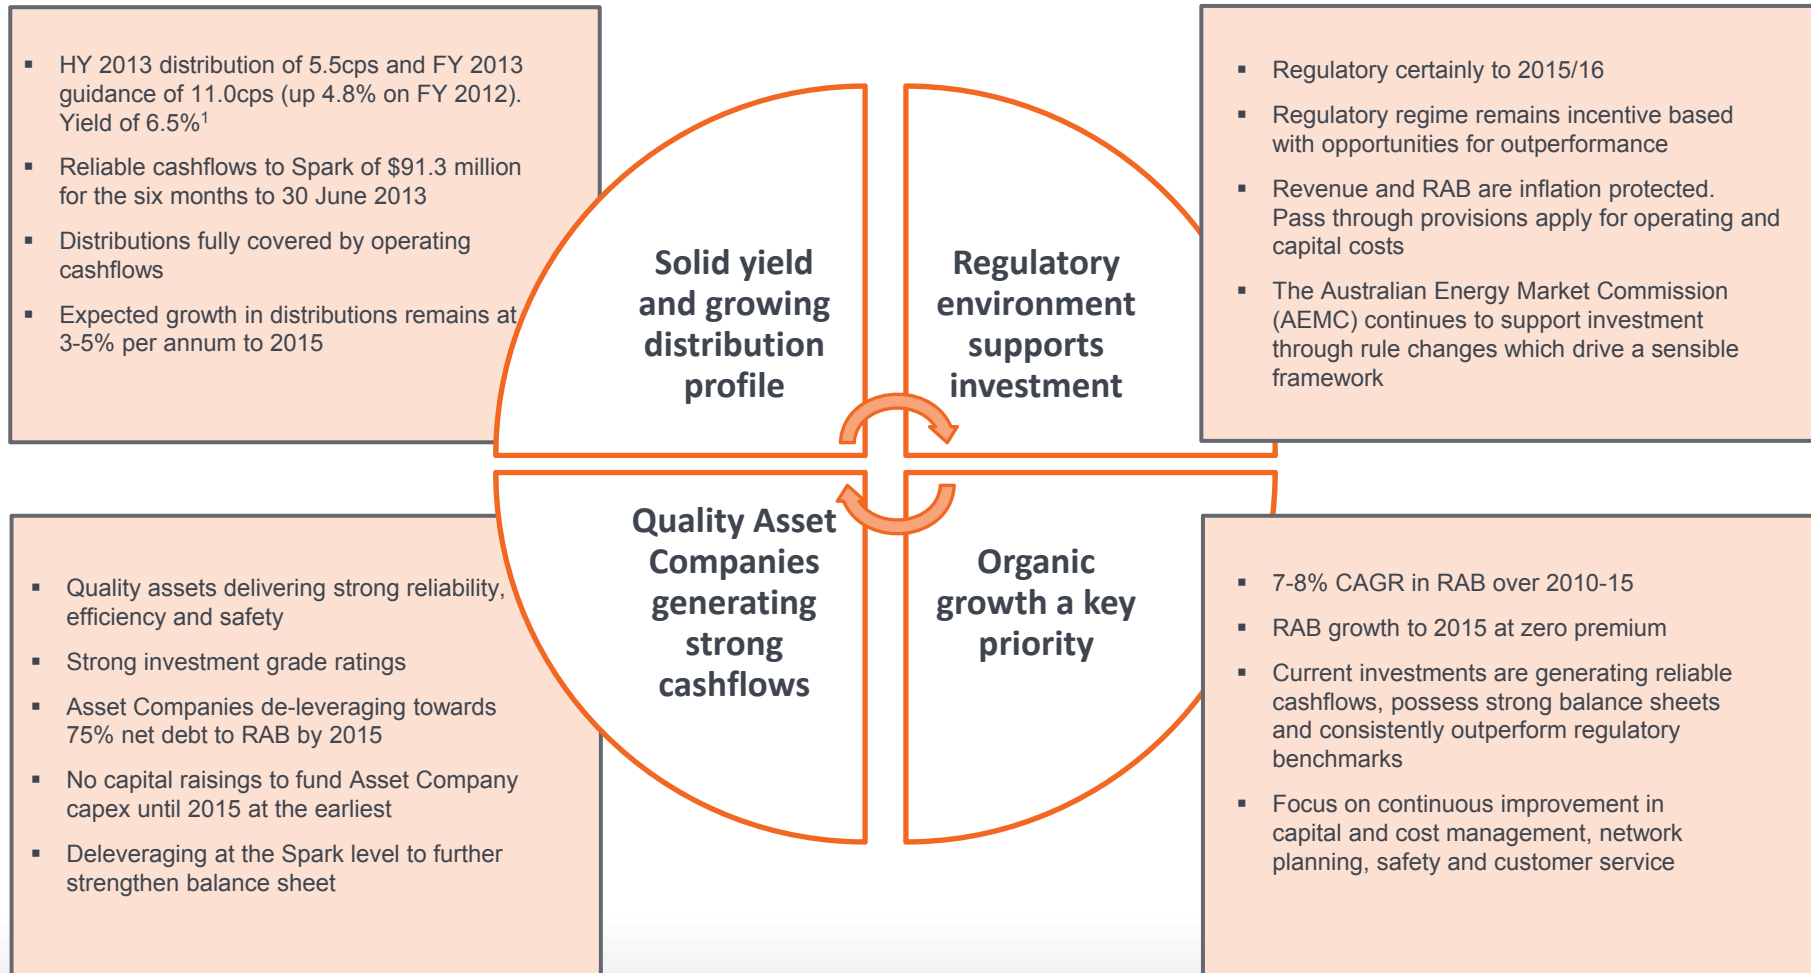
- HY 2013 distribution of 5.5cps and FY 2013 guidance of 11.0cps (up 4.8% on FY 2012). Yield of 6.5%$^1$
- Reliable cashflows to Spark of $91.3 million for the six months to 30 June 2013
- Distributions fully covered by operating cashflows
- Expected growth in distributions remains at 3-5% per annum to 2015

Solid yield and growing distribution profile

Regulatory environment supports investment

- Regulatory certainly to 2015/16
- Regulatory regime remains incentive based with opportunities for outperformance
- Revenue and RAB are inflation protected. Pass through provisions apply for operating and capital costs
- The Australian Energy Market Commission (AEMC) continues to support investment through rule changes which drive a sensible framework

- Quality assets delivering strong reliability, efficiency and safety
- Strong investment grade ratings
- Asset Companies de-leveraging towards 75% net debt to RAB by 2015
- No capital raisings to fund Asset Company capex until 2015 at the earliest
- Deleveraging at the Spark level to further strengthen balance sheet

Quality Asset Companies generating strong cashflows

Organic growth a key priority

- 7-8% CAGR in RAB over 2010-15
- RAB growth to 2015 at zero premium
- Current investments are generating reliable cashflows, possess strong balance sheets and consistently outperform regulatory benchmarks
- Focus on continuous improvement in capital and cost management, network planning, safety and customer service